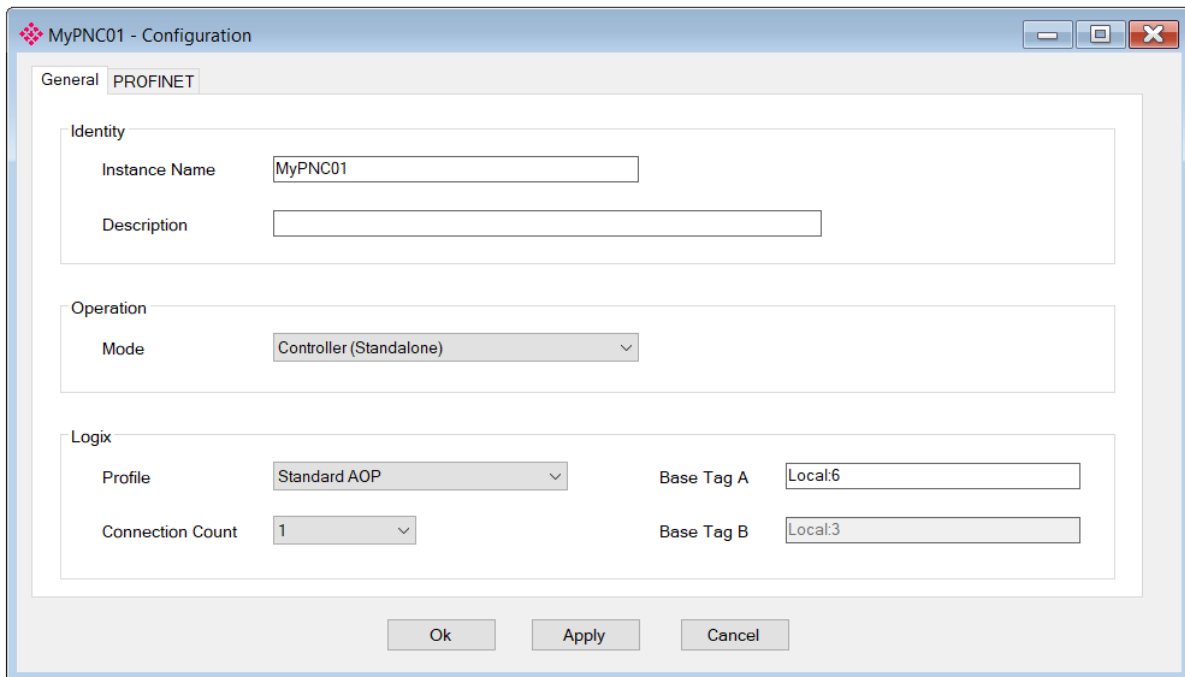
MyPNC01 - Configuration

General PROFINET

Identity

Instance Name MyPNC01

Description

Operation

Mode Controller (Standalone)

Logix

Profile Standard AOP

Base Tag A Local:6

Connection Count 1

Base Tag B Local:3

Ok Apply Cancel